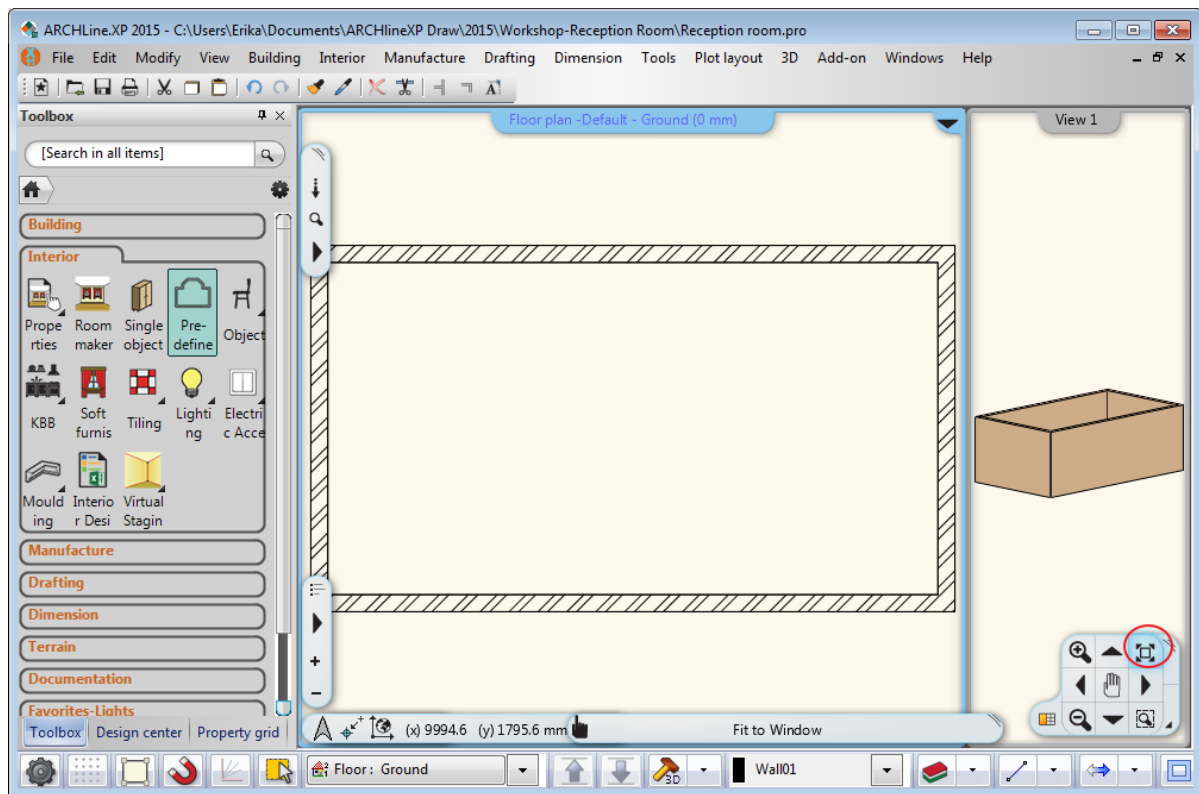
ARCHLine.XP 2015 - C:\Users\Erika\Documents\ARCHlineXP Draw\2015\Workshop-Reception Room\Reception room.pro

File Edit Modify View Building Interior Manufacture Drafting Dimension Tools Plot layout 3D Add-on Windows Help

Toolbox

[Search in all items]

Building

Interior

Properties | Room maker | Single object | Pre-define | Object

KBB | Soft furnis | Tiling | Lighting | Electric Acce

Moulding | Interior Desi | Virtual Stagin

Manufacture

Drafting

Dimension

Terrain

Documentation

Favorites-Lights

Toolbox | Design center | Property grid

Floor plan -Default - Ground (0 mm)

View 1

(x) 9994.6 (y) 1795.6 mm

Fit to Window

Floor : Ground

Wall01